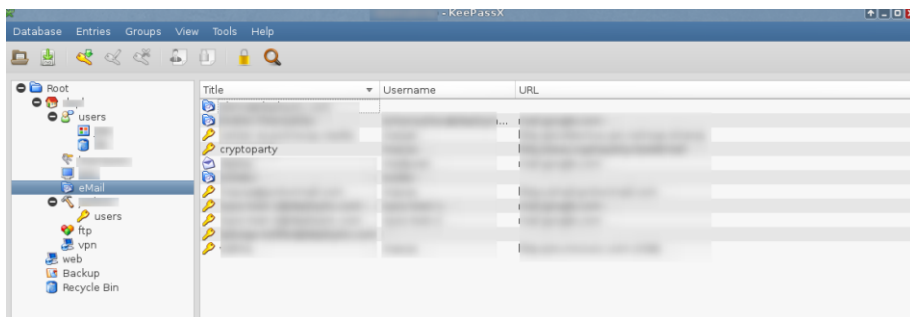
- KeePassX

Database Entries Groups View Tools Help

Root
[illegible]
users
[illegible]
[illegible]
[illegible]
eMail
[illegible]
users
ftp
vpn
web
Backup
Recycle Bin

| Title | Username | URL |
|---|---|---|
| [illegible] | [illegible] | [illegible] |
| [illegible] | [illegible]... | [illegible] |
| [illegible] | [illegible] | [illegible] |
| cryptoparty | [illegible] | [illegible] |
| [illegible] | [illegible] | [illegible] |
| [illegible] | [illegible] | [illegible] |
| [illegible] | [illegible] | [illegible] |
| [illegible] | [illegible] | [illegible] |
| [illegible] | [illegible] | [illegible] |
| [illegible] | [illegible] | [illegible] |
| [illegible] | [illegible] | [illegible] |